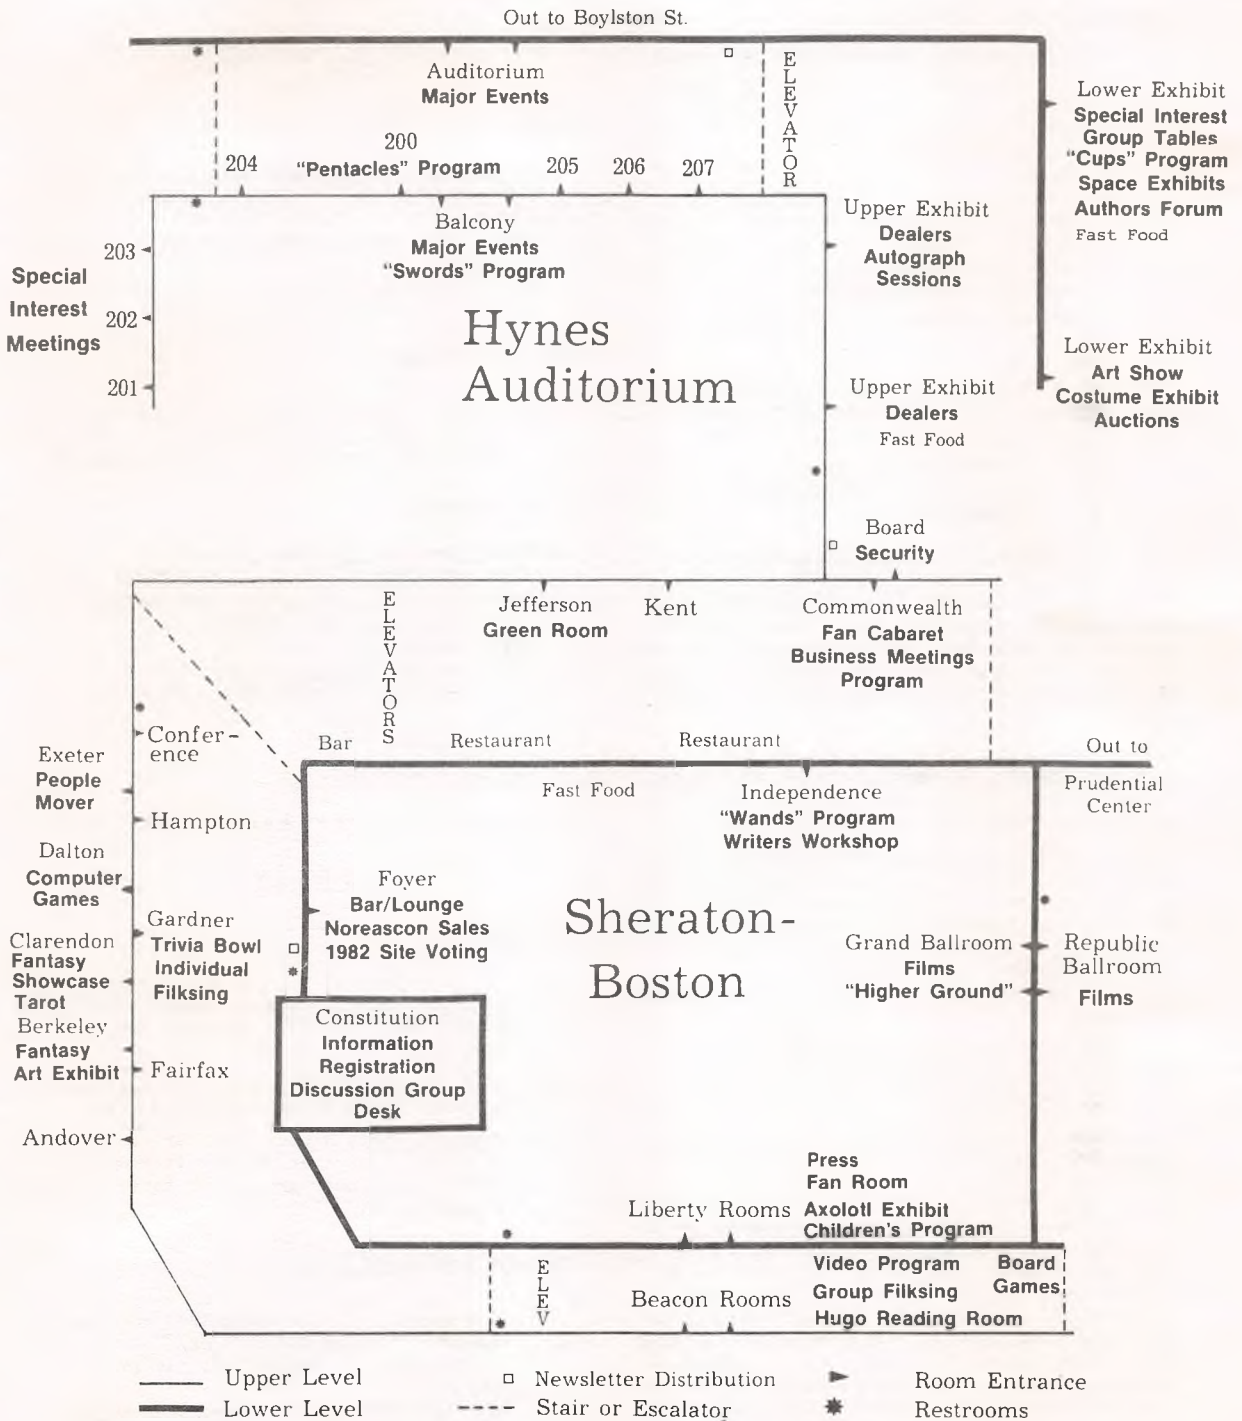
Out to Boylston St.

Auditorium
Major Events

200
204 "Pentacles" Program 205 206 207

ELEVATOR

Lower Exhibit
Special Interest
Group Tables
"Cups" Program
Space Exhibits
Authors Forum
Fast Food

Balcony
Major Events
"Swords" Program

Upper Exhibit
Dealers
Autograph
Sessions

203
Special
Interest
Meetings
202
201

Hynes
Auditorium

Lower Exhibit
Art Show
Costume Exhibit
Auctions

Upper Exhibit
Dealers
Fast Food

Board
Security

ELEVATORS

Jefferson
Green Room

Kent

Commonwealth
Fan Cabaret
Business Meetings
Program

Conference

Bar

Restaurant

Restaurant

Out to
Prudential
Center

Exeter
People
Mover

Hampton

Fast Food

Independence
"Wands" Program
Writers Workshop

Dalton
Computer
Games

Foyer
Bar/Lounge
Noreascon Sales
1982 Site Voting

Sheraton-
Boston

Gardner
Trivia Bowl
Individual
Filksing

Clarendon
Fantasy
Showcase
Tarot

Grand Ballroom
Films
"Higher Ground"

Republic
Ballroom
Films

Berkeley
Fantasy
Art Exhibit

Fairfax

Constitution
Information
Registration
Discussion Group
Desk

Andover

Press
Fan Room
Axolotl Exhibit
Children's Program

Liberty Rooms

ELEV

Beacon Rooms

Video Program
Group Filksing
Hugo Reading Room

Board
Games

Upper Level
Lower Level
Newsletter Distribution
Stair or Escalator
Room Entrance
Restrooms